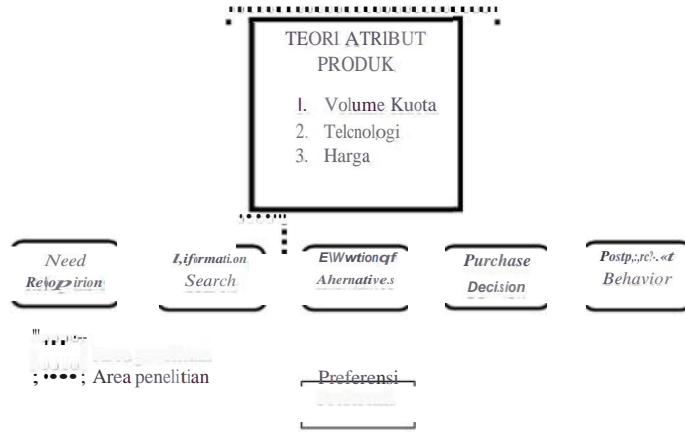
TEORI ATRIBUT PRODUK

1. Volume Kuota
2. Telcnologi
3. Harga

Need Re\o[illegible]irion

I,iformati.on Search

E\Wwtionqf Ahernative.s

Purchase Decision

Postp,;,rc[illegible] Behavior

; •••• ; Area penelitian

Preferensi